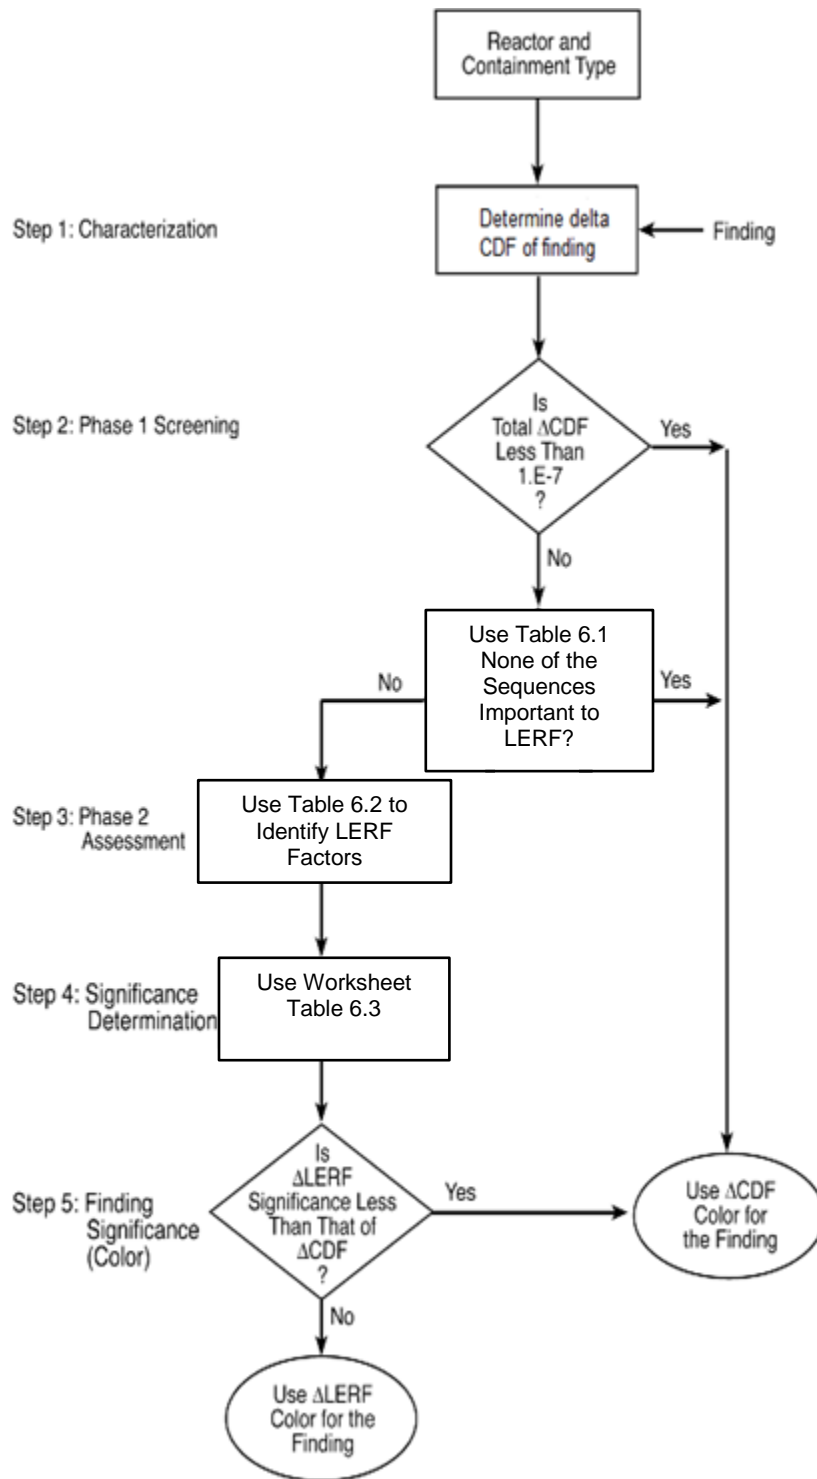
Reactor and Containment Type

Step 1: Characterization

Determine delta CDF of finding

Finding

Step 2: Phase 1 Screening

Is Total ΔCDF Less Than 1.E-7 ?

Yes

No

Use Table 6.1 None of the Sequences Important to LERF?

No

Yes

Step 3: Phase 2 Assessment

Use Table 6.2 to Identify LERF Factors

Step 4: Significance Determination

Use Worksheet Table 6.3

Step 5: Finding Significance (Color)

Is ΔLERF Significance Less Than That of ΔCDF ?

Yes

Use ΔCDF Color for the Finding

No

Use ΔLERF Color for the Finding